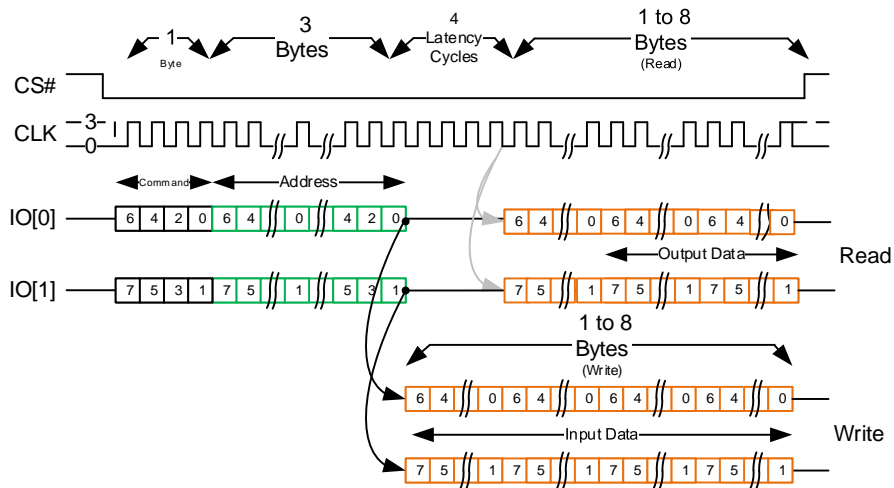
1
Byte

3
Bytes

4
Latency
Cycles

1 to 8
Bytes
(Read)

CS#

CLK

3

0

Command

Address

IO[0]

6 4 2 0 6 4 0 4 2 0

6 4 0 6 4 0 6 4 0

Output Data

Read

IO[1]

7 5 3 1 7 5 1 5 3 1

7 5 1 7 5 1 7 5 1

1 to 8
Bytes
(Write)

6 4 0 6 4 0 6 4 0 6 4 0

Input Data

Write

7 5 1 7 5 1 7 5 1 7 5 1